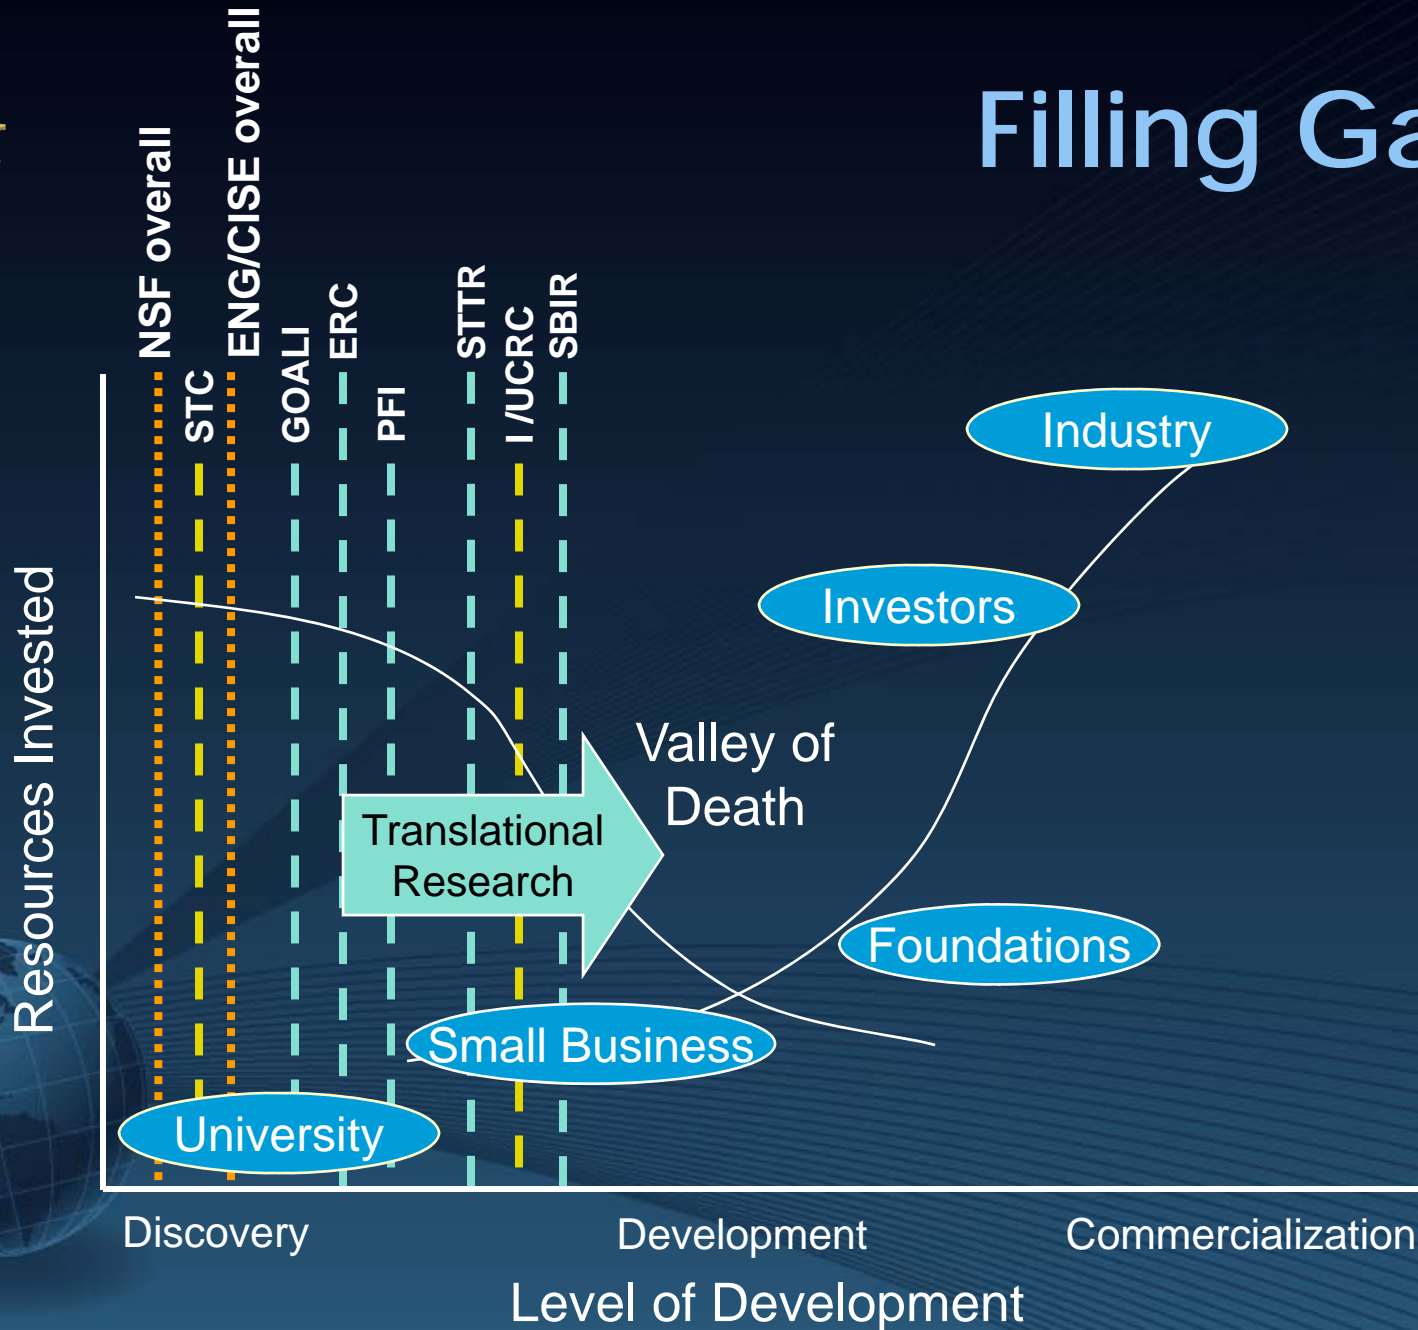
Filling Ga

NSF overall
STC
ENG/CISE overall
GOALI
ERC
PFI
STTR
I /UCRC
SBIR

Industry

Investors

Valley of Death

Translational Research

Foundations

Small Business

University

Resources Invested

Discovery
Development
Commercialization

Level of Development